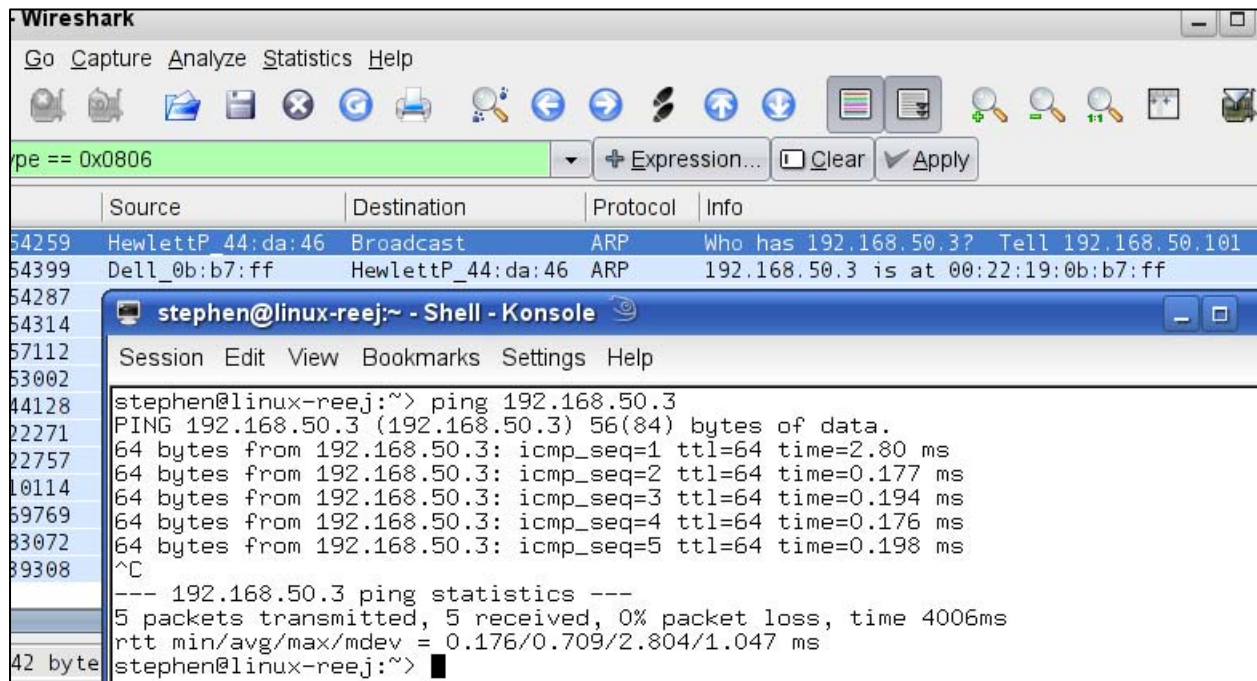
Wireshark

Go Capture Analyze Statistics Help

ype == 0x0806

Expression... Clear Apply

| | Source | Destination | Protocol | Info |
|---|---|---|---|---|
| 54259 | HewlettP_44:da:46 | Broadcast | ARP | Who has 192.168.50.3? Tell 192.168.50.101 |
| 54399 | Dell_0b:b7:ff | HewlettP_44:da:46 | ARP | 192.168.50.3 is at 00:22:19:0b:b7:ff |
| 54287 | | | | |
| 54314 | | | | |
| 57112 | | | | |
| 53002 | | | | |
| 44128 | | | | |
| 22271 | | | | |
| 22757 | | | | |
| 10114 | | | | |
| 59769 | | | | |
| 33072 | | | | |
| 39308 | | | | |

42 byte

stephen@linux-reej:~ - Shell - Konsole

Session Edit View Bookmarks Settings Help

stephen@linux-reej:~> ping 192.168.50.3
PING 192.168.50.3 (192.168.50.3) 56(84) bytes of data.
64 bytes from 192.168.50.3: icmp_seq=1 ttl=64 time=2.80 ms
64 bytes from 192.168.50.3: icmp_seq=2 ttl=64 time=0.177 ms
64 bytes from 192.168.50.3: icmp_seq=3 ttl=64 time=0.194 ms
64 bytes from 192.168.50.3: icmp_seq=4 ttl=64 time=0.176 ms
64 bytes from 192.168.50.3: icmp_seq=5 ttl=64 time=0.198 ms
^C
--- 192.168.50.3 ping statistics ---
5 packets transmitted, 5 received, 0% packet loss, time 4006ms
rtt min/avg/max/mdev = 0.176/0.709/2.804/1.047 ms
stephen@linux-reej:~>